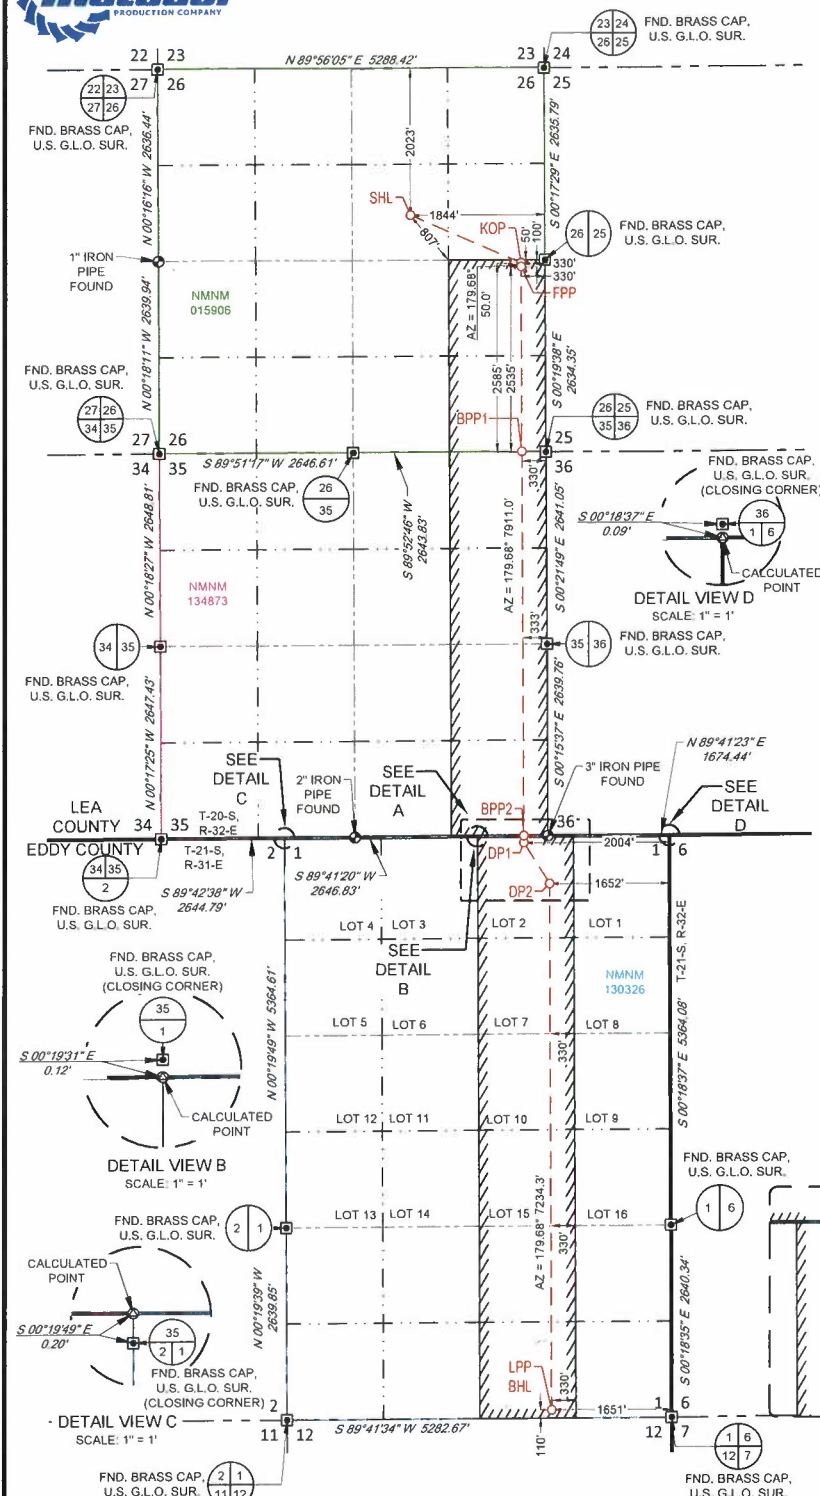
PRODUCTION COMPANY

22 | 23
27 | 26
N 89°56'05" E 5288.42'
23 | 24
26 | 25
23 24
26 25
FND. BRASS CAP, U.S. G.L.O. SUR.

22 23
27 26
FND. BRASS CAP, U.S. G.L.O. SUR.

N 00°16'16" W 2636.44'
2023'
SHL
1844'
807'
KOP
50'
100'
S 00°17'29" E 2635.79'
26 25
FND. BRASS CAP, U.S. G.L.O. SUR.

1" IRON PIPE FOUND
330'
330'
FPP
NMNM 015906
AZ = 179.68° 50.0'
N 00°18'11" W 2639.94'
2585'
2535'
S 00°19'38" E 2634.35'
FND. BRASS CAP, U.S. G.L.O. SUR.
BPP1
27 26
34 35
26 25
35 36
FND. BRASS CAP, U.S. G.L.O. SUR.
27 26
34 35
S 89°51'17" W 2646.61'
25
36
330'
FND. BRASS CAP, U.S. G.L.O. SUR.
26
35
S 89°52'46" W 2643.83'
FND. BRASS CAP, U.S. G.L.O. SUR. (CLOSING CORNER)
S 00°18'37" E
0.09'
36
1 6
CALCULATED POINT
DETAIL VIEW D
SCALE: 1" = 1'
N 00°18'27" W 2648.81'
NMNM 134873
AZ = 179.68° 7911.0'
S 00°21'49" E 2641.05'
333'
35 36
FND. BRASS CAP, U.S. G.L.O. SUR.
34 35
FND. BRASS CAP, U.S. G.L.O. SUR.
N 00°17'25" W 2647.43'
S 00°15'37" E 2639.76'
N 89°41'23" E 1674.44'
SEE DETAIL C
2" IRON PIPE FOUND
SEE DETAIL A
3" IRON PIPE FOUND
SEE DETAIL D
LEA COUNTY
34
35
T-20-S, R-32-E
BPP2
36
EDDY COUNTY
T-21-S, R-31-E
2 | 1
DP1
2004'
1 | 6
34 35
2
S 89°42'38" W 2644.79'
S 89°41'20" W 2646.83'
DP2
1652'
FND. BRASS CAP, U.S. G.L.O. SUR.
LOT 4
LOT 3
LOT 2
LOT 1
SEE DETAIL B
FND. BRASS CAP, U.S. G.L.O. SUR. (CLOSING CORNER)
35
1
N 00°19'49" W 5364.61'
NMNM 130326
T-21-S, R-32-E
LOT 5
LOT 6
LOT 7
LOT 8
S 00°19'31" E
0.12'
330'
S 00°18'37" E 5364.08'
CALCULATED POINT
LOT 12
LOT 11
LOT 10
LOT 9
DETAIL VIEW B
SCALE: 1" = 1'
FND. BRASS CAP, U.S. G.L.O. SUR.
FND. BRASS CAP, U.S. G.L.O. SUR.
2 1
LOT 13
LOT 14
LOT 15
LOT 16
1 6
AZ = 179.68° 7234.3'
330'
CALCULATED POINT
N 00°19'39" W 2639.85'
S 00°18'35" E 2640.34'
S 00°19'49" E
0.20'
35
2 1
FND. BRASS CAP, U.S. G.L.O. SUR. (CLOSING CORNER)
LPP
BHL
330'
1651'
1
6
DETAIL VIEW C
SCALE: 1" = 1'
2
11 | 12
S 89°41'34" W 5282.67'
110'
12 | 7
1 6
12 7
FND. BRASS CAP, U.S. G.L.O. SUR.
2 1
11 12
FND. BRASS CAP, U.S. G.L.O. SUR.